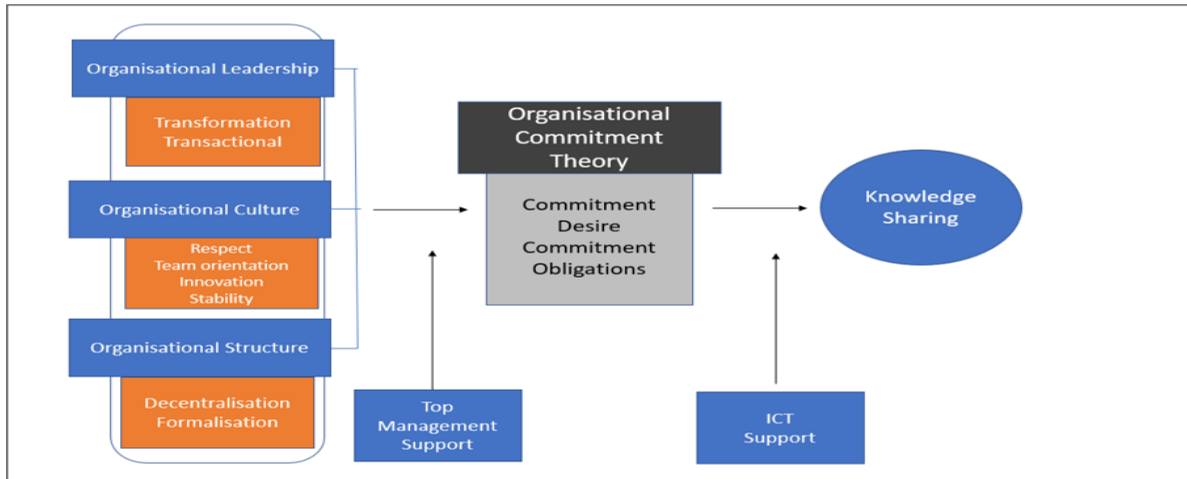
Organisational Leadership

Transformation
Transactional

Organisational Culture

Respect
Team orientation
Innovation
Stability

Organisational Structure

Decentralisation
Formalisation

Organisational Commitment Theory

Commitment
Desire
Commitment
Obligations

Knowledge Sharing

Top Management Support

ICT Support